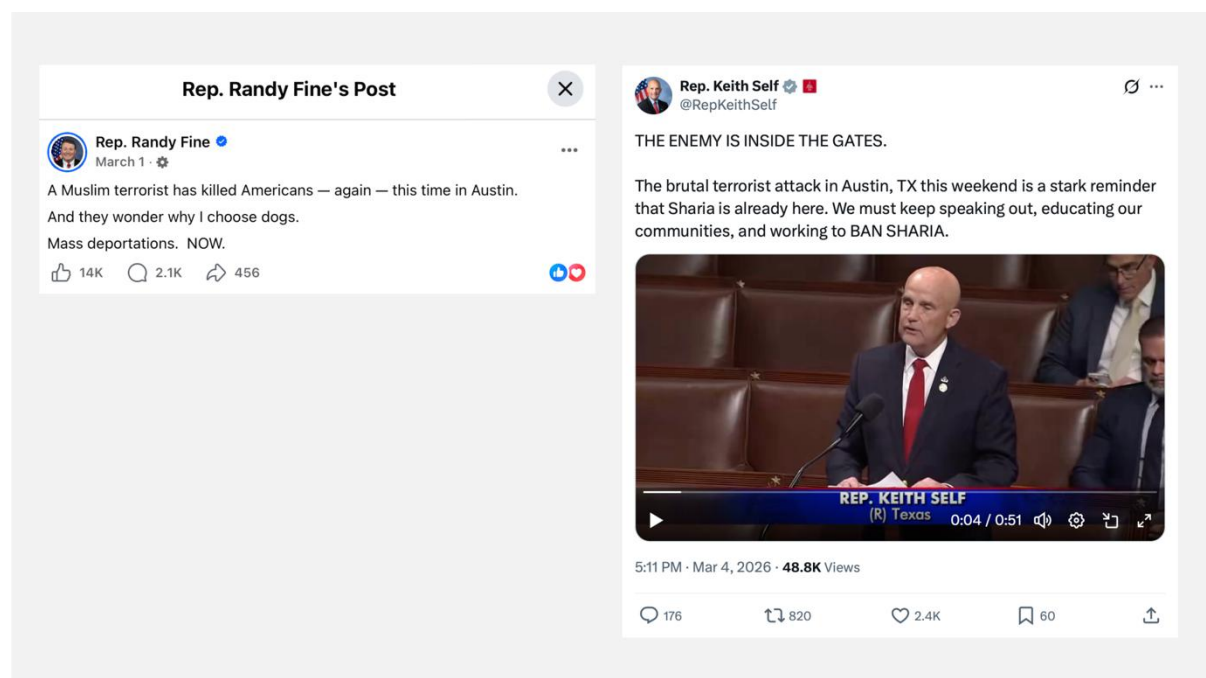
Rep. Randy Fine's Post

Rep. Randy Fine
March 1 ·

A Muslim terrorist has killed Americans — again — this time in Austin.

And they wonder why I choose dogs.

Mass deportations. NOW.

14K 2.1K 456

Rep. Keith Self
@RepKeithSelf

THE ENEMY IS INSIDE THE GATES.

The brutal terrorist attack in Austin, TX this weekend is a stark reminder that Sharia is already here. We must keep speaking out, educating our communities, and working to BAN SHARIA.

REP. KEITH SELF
(R) Texas
0:04 / 0:51

5:11 PM · Mar 4, 2026 · 48.8K Views

176 820 2.4K 60